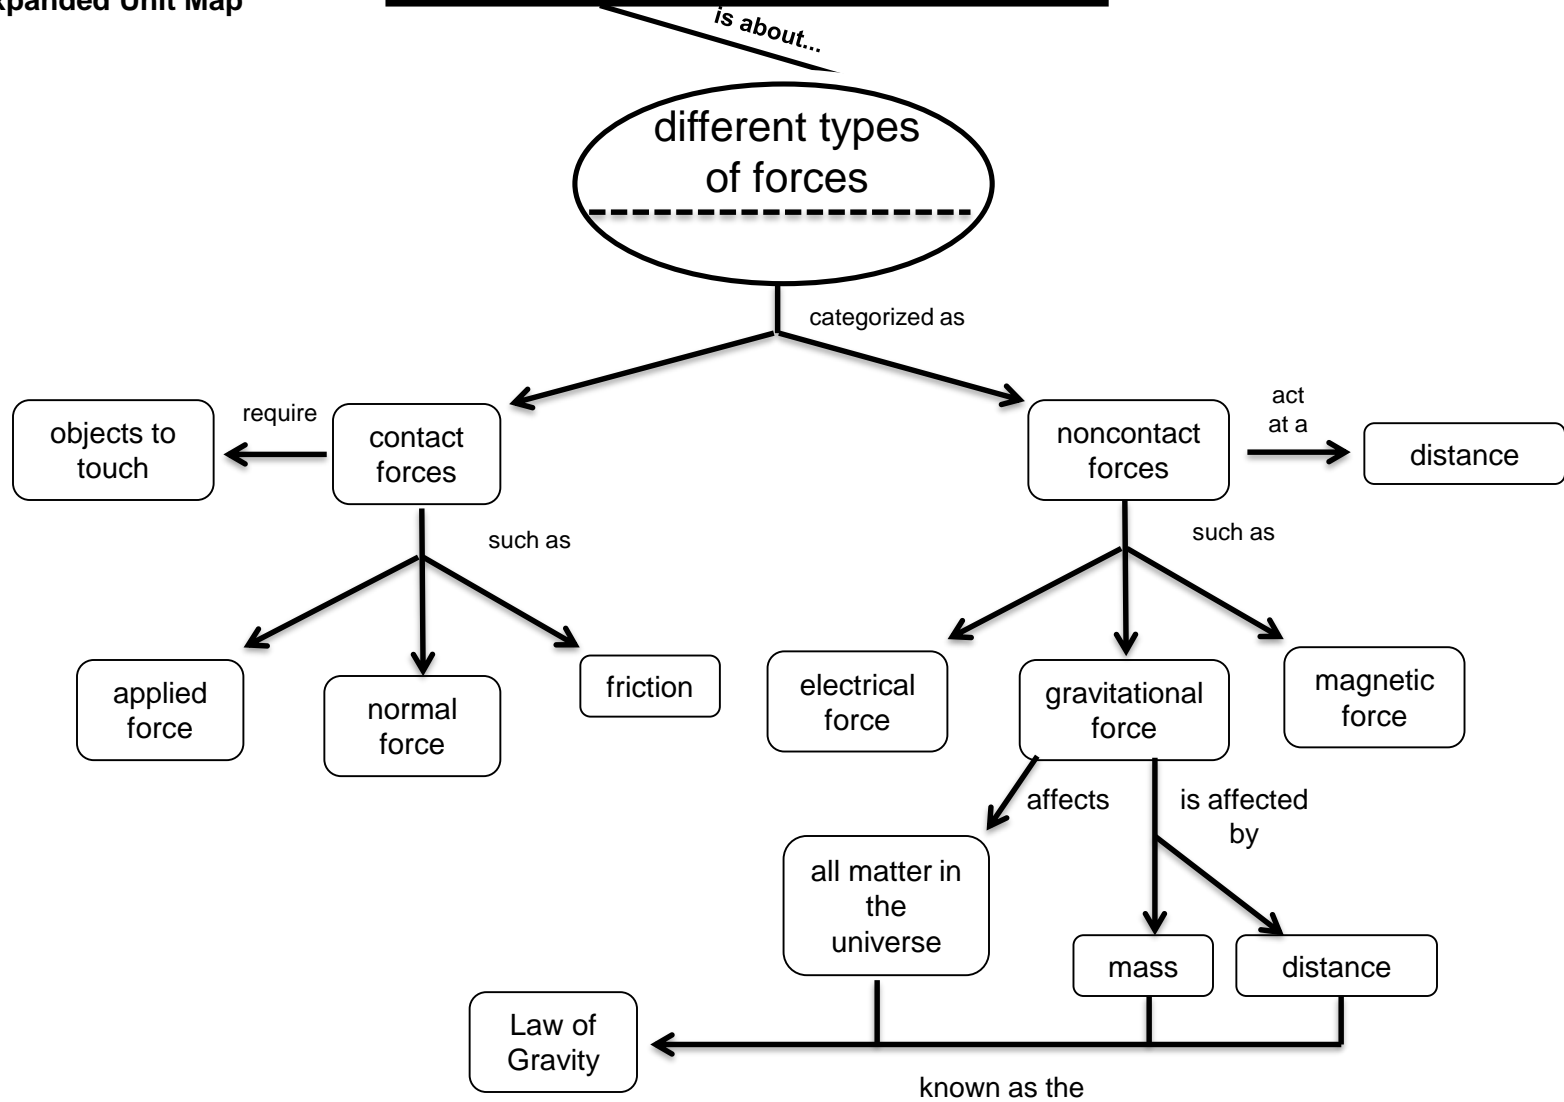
xpanded Unit Map

is about...

different types of forces

categorized as

objects to touch

require

contact forces

noncontact forces

act at a

distance

such as

such as

applied force

normal force

friction

electrical force

gravitational force

magnetic force

affects

is affected by

all matter in the universe

mass

distance

Law of Gravity

known as the